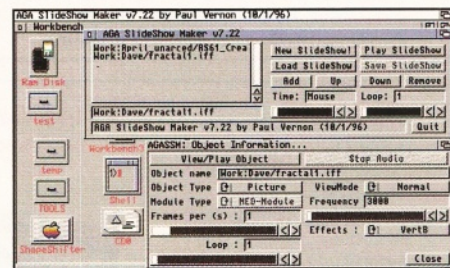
AGA SlideShow Maker v7.22 by Paul Vernon (18/1/96)

Workbench

AGA SlideShow Maker v7.22

Work:April_unarced/RS61_Crea
Work:Dave/fractal1.iff

New SlideShow
Play SlideShow
Load SlideShow
Save SlideShow
Add
Up
Down
Remove
Time: Mouse
Loop: 1

Work:Dave/fractal1.iff

AGA SlideShow Maker v7.22 by Paul Vernon (18/1/96)
Quit

Ram Disk
test
temp
TOOLS
ShapeShifter
Workbench
Shell
CD0

AGASSM: Object Information...

View/Play Object
Stop Audio
Object name Work:Dave/fractal1.iff
Object Type Picture
ViewMode Normal
Module Type MED-Module
Frequency 3000
Frames per (s) : 1
Effects : VertB
Loop : 1
Close